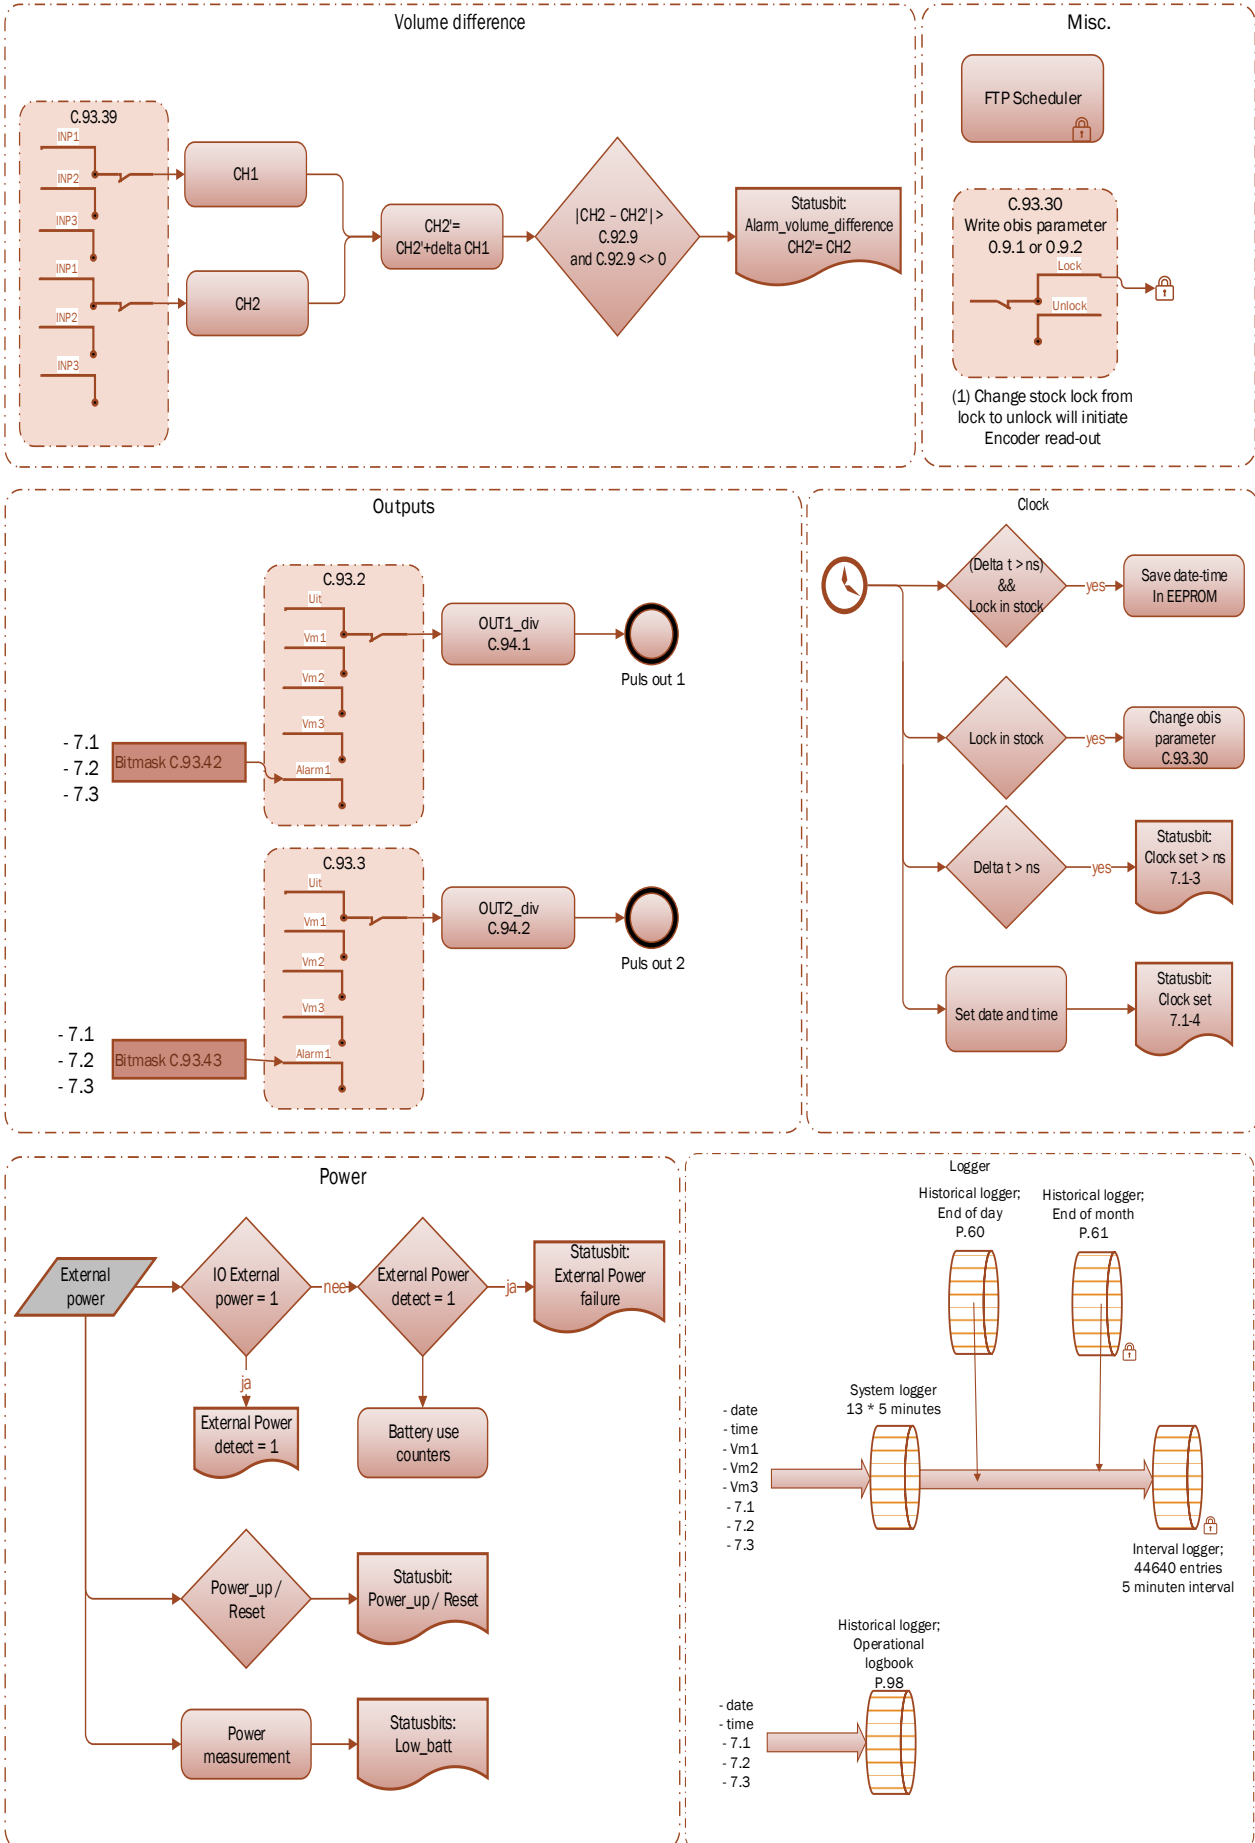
Volume difference

C.93.39
INP1
INP2
INP3
INP1
INP2
INP3

CH1

CH2

CH2'= CH2'+delta CH1

|CH2 - CH2'| > C.92.9 and C.92.9 <> 0

Statusbit: Alarm_volume_difference CH2'= CH2

Misc.

FTP Scheduler

C.93.30
Write obis parameter 0.9.1 or 0.9.2
Lock
Unlock

(1) Change stock lock from lock to unlock will initiate Encoder read-out

Outputs

C.93.2
Uit
Vm1
Vm2
Vm3
Alarm1

OUT1_div C.94.1

Puls out 1

- 7.1
- 7.2
- 7.3

Bitmask C.93.42

C.93.3
Uit
Vm1
Vm2
Vm3
Alarm1

OUT2_div C.94.2

Puls out 2

- 7.1
- 7.2
- 7.3

Bitmask C.93.43

Clock

(Delta t > ns) && Lock in stock
yes
Save date-time In EEPROM

Lock in stock
yes
Change obis parameter C.93.30

Delta t > ns
yes
Statusbit: Clock set > ns 7.1-3

Set date and time

Statusbit: Clock set 7.1-4

Power

External power

IO External power = 1
nee
External Power detect = 1
ja
Statusbit: External Power failure

ja
External Power detect = 1

Battery use counters

Power_up / Reset

Statusbit: Power_up / Reset

Power measurement

Statusbits: Low_batt

Logger

Historical logger; End of day P.60

Historical logger; End of month P.61

System logger 13 * 5 minutes

- date
- time
- Vm1
- Vm2
- Vm3
- 7.1
- 7.2
- 7.3

Interval logger; 44640 entries 5 minuten interval

Historical logger; Operational logbook P.98

- date
- time
- 7.1
- 7.2
- 7.3